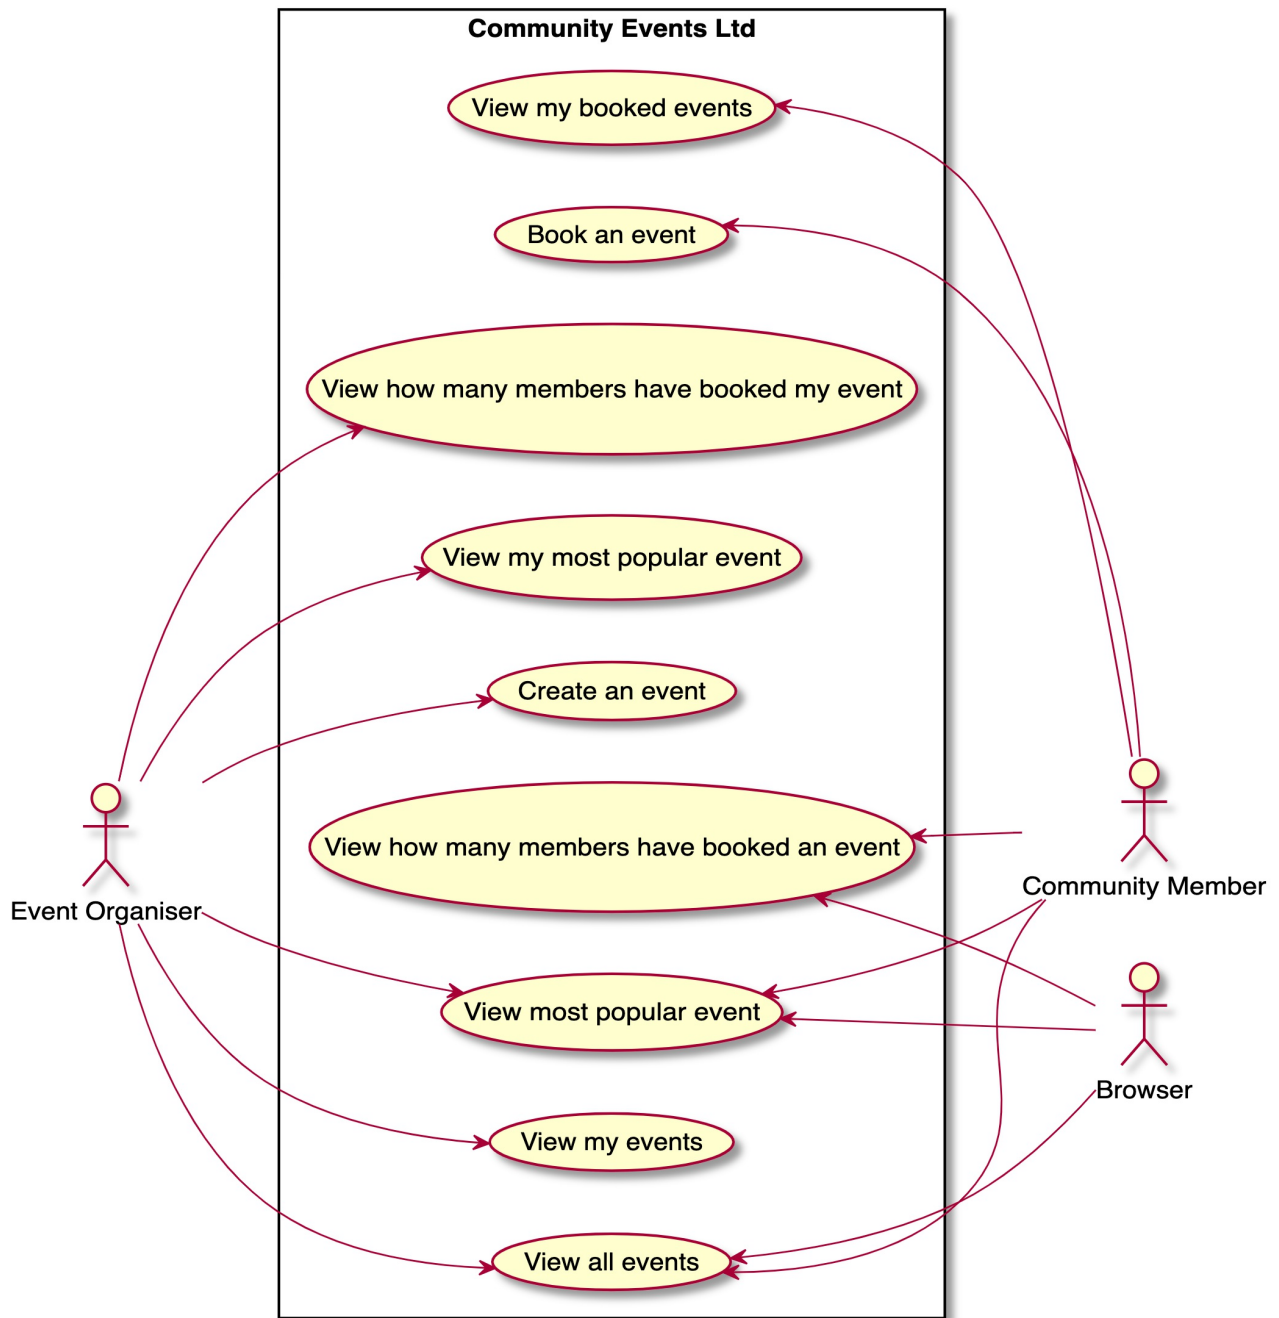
Community Events Ltd

View my booked events

Book an event

View how many members have booked my event

View my most popular event

Create an event

View how many members have booked an event

View most popular event

View my events

View all events

Event Organiser

Community Member

Browser